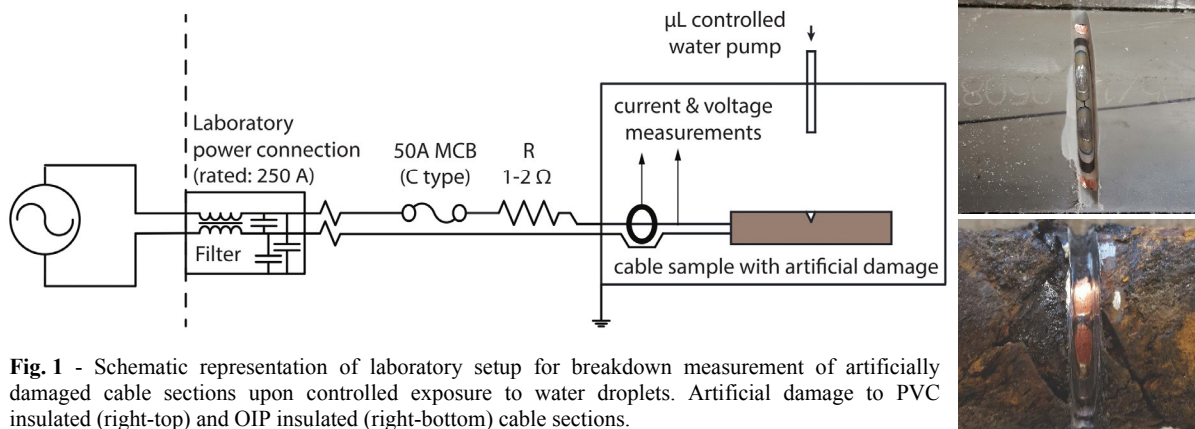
µL controlled water pump

Laboratory power connection (rated: 250 A)

Filter

50A MCB (C type)

R
1-2 Ω

current & voltage measurements

cable sample with artificial damage

8090 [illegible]

**Fig. 1** - Schematic representation of laboratory setup for breakdown measurement of artificially damaged cable sections upon controlled exposure to water droplets. Artificial damage to PVC insulated (right-top) and OIP insulated (right-bottom) cable sections.